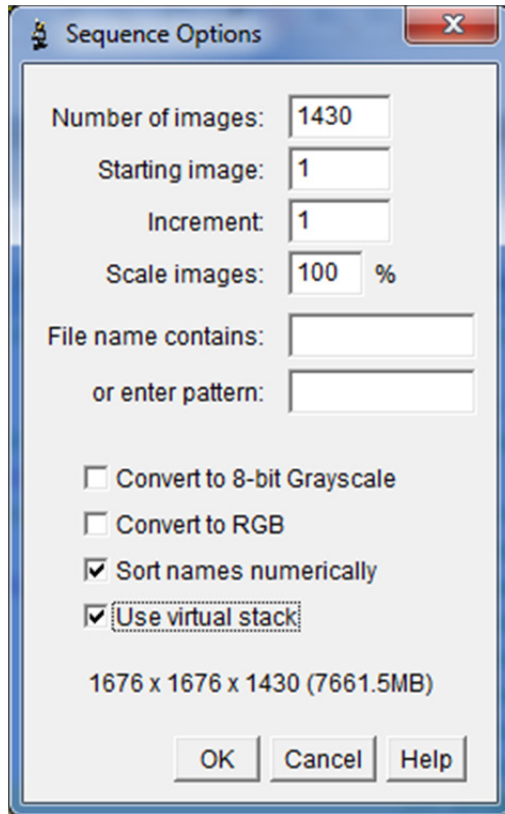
Sequence Options

Number of images: 1430
Starting image: 1
Increment: 1
Scale images: 100 %
File name contains:
or enter pattern:

Convert to 8-bit Grayscale
Convert to RGB
Sort names numerically
Use virtual stack

1676 x 1676 x 1430 (7661.5MB)

OK Cancel Help